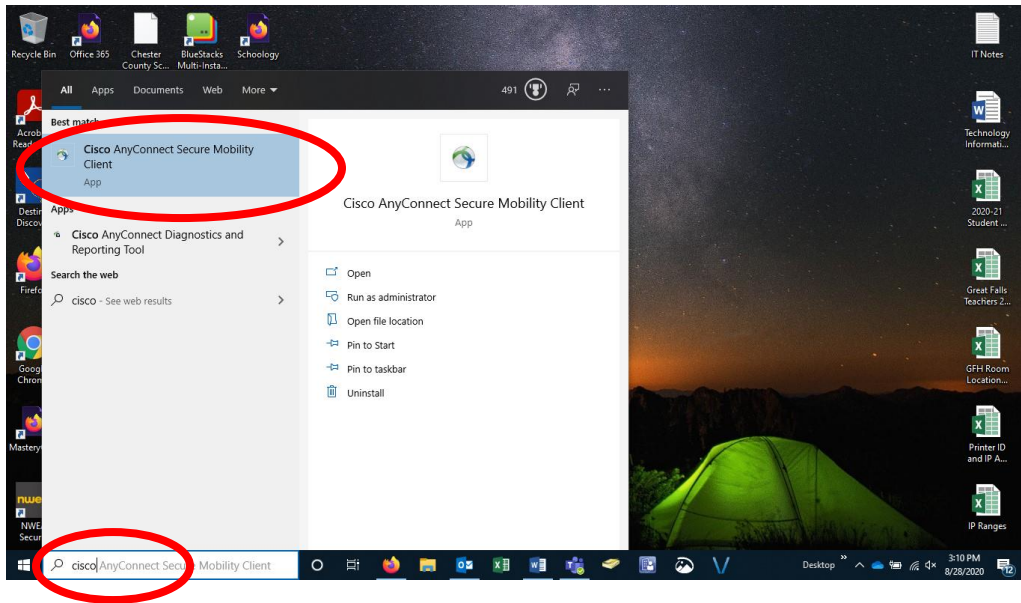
Recycle Bin
Office 365
Chester County Sc...
BlueStacks Multi-Insta...
Schoology
IT Notes

All Apps Documents Web More
491

Best match
Cisco AnyConnect Secure Mobility Client
App

Apps
Cisco AnyConnect Diagnostics and Reporting Tool

Search the web
cisco - See web results

Cisco AnyConnect Secure Mobility Client
App

Open
Run as administrator
Open file location
Pin to Start
Pin to taskbar
Uninstall

Acrob Read
Destin Discov
Firefo
Googl Chron
Mastery
NWE Secur

Technology Informati...
2020-21 Student ...
Great Falls Teachers 2...
GFH Room Location...
Printer ID and IP A...
IP Ranges

cisco AnyConnect Secure Mobility Client
Desktop
3:10 PM
8/28/2020
12